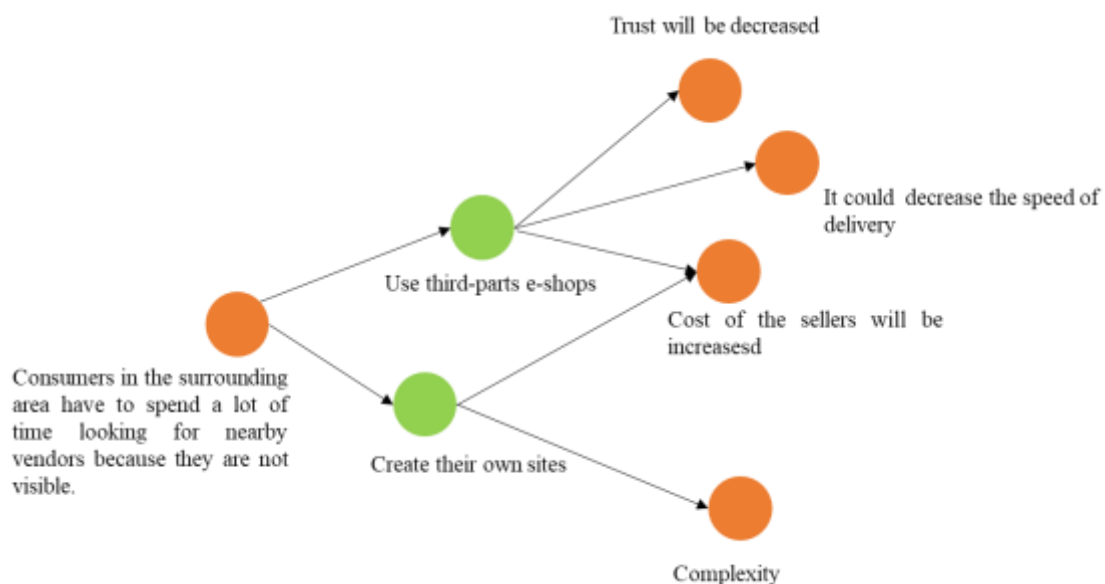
Trust will be decreased

It could decrease the speed of delivery

Use third-parts e-shops

Cost of the sellers will be increasesd

Consumers in the surrounding area have to spend a lot of time looking for nearby vendors because they are not visible.

Create their own sites

Complexity